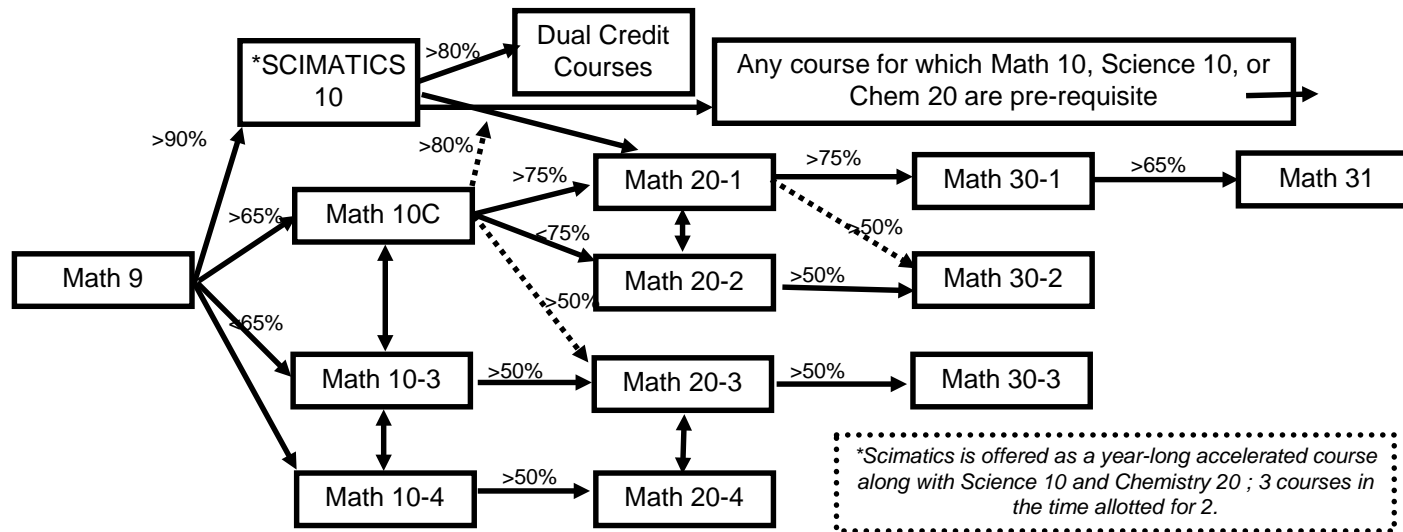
*SCIMATICS 10

>80%

Dual Credit Courses

Any course for which Math 10, Science 10, or Chem 20 are pre-requisite

>90%

>80%

>75%

>75%

>65%

>65%

Math 10C

Math 20-1

Math 30-1

Math 31

<75%

>50%

Math 9

Math 20-2

>50%

Math 30-2

>50%

<65%

Math 10-3

>50%

Math 20-3

>50%

Math 30-3

*Scimatics is offered as a year-long accelerated course along with Science 10 and Chemistry 20 ; 3 courses in the time allotted for 2.

Math 10-4

>50%

Math 20-4